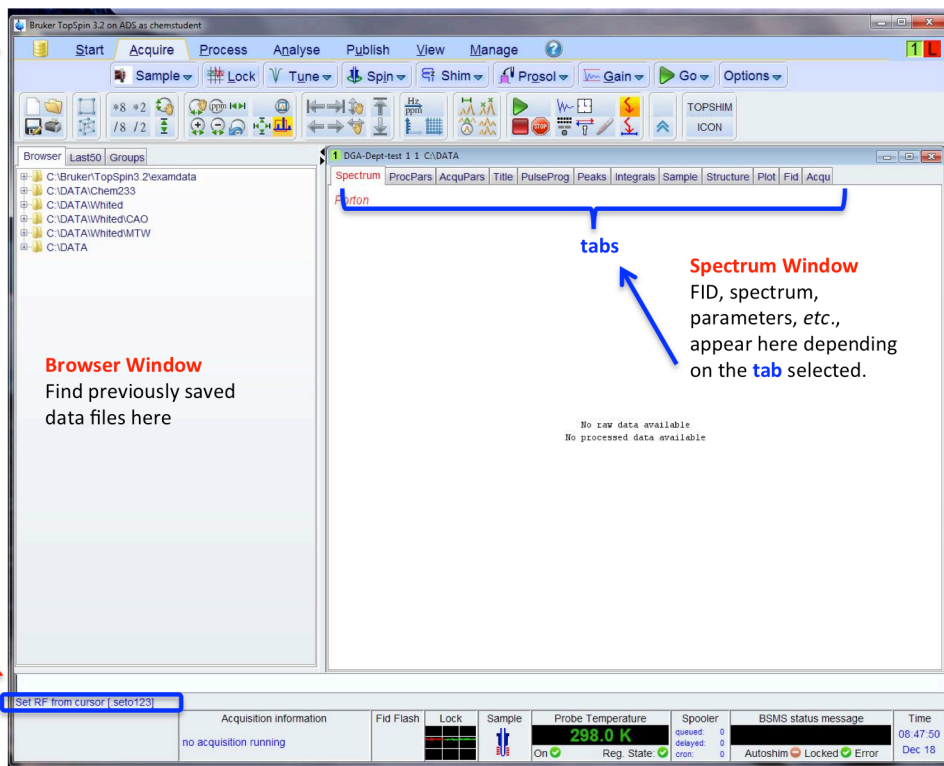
Bruker TopSpin 3.2 on ADS as chemstudent

Start Acquire Process Analyse Publish View Manage

1 L

Sample Lock Tune Spin Shim Prosol Gain Go Options

*8 *2 /8 /2

Hz ppm

TOPSHIM ICON

Browser Last50 Groups

C:\Bruker\TopSpin3.2\examdata
C:\DATA\Chem233
C:\DATA\Whited
C:\DATA\Whited\CAO
C:\DATA\Whited\MTW
C:\DATA

1 DGA-Dept-test 1 1 C:\DATA

Spectrum ProcPars AcquPars Title PulseProg Peaks Integrals Sample Structure Plot Fid Acqu

Porton

tabs

Spectrum Window
FID, spectrum, parameters, *etc*., appear here depending on the tab selected.

Browser Window
Find previously saved data files here

No raw data available
No processed data available

Set RF from cursor [ seto123]

| Acquisition information | Fid Flash | Lock | Sample | Probe Temperature | Spooler | BSMS status message | Time |
|---|---|---|---|---|---|---|---|
| no acquisition running | | | | 298.0 K<br>On Reg. State: | queued: 0<br>delayed: 0<br>cron: 0 | Autoshim Locked Error | 08:47:50<br>Dec 18 |